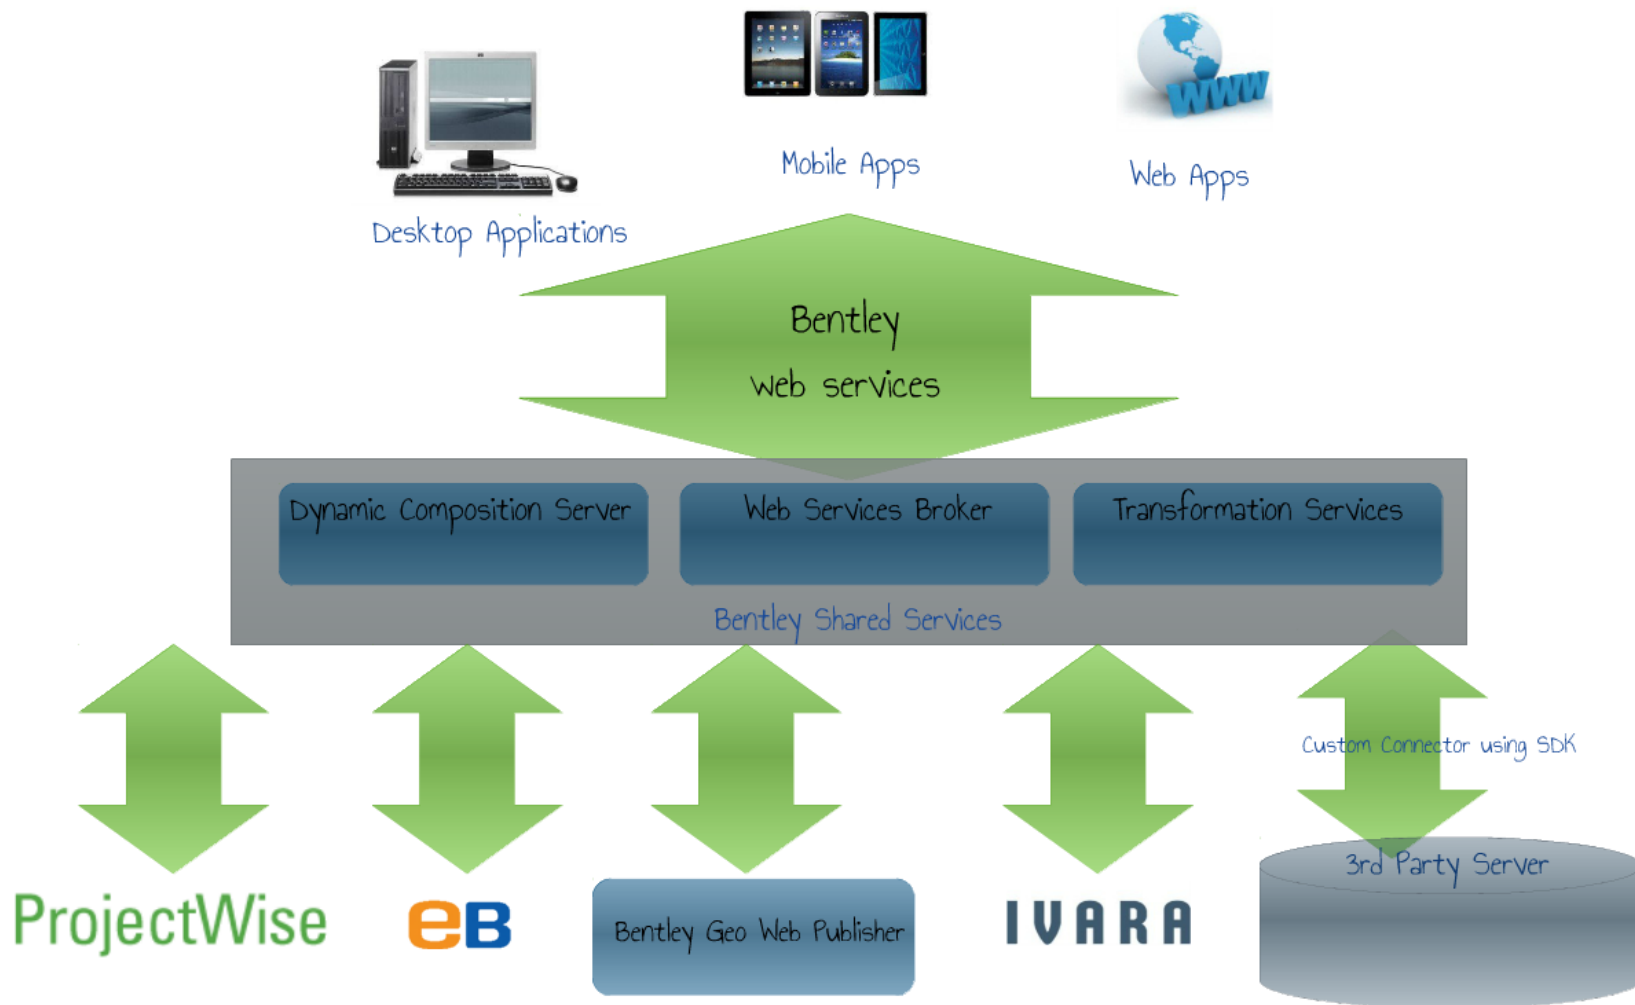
Mobile Apps

Web Apps

Desktop Applications

WWW

Bentley
web services

Dynamic Composition Server

Web Services Broker

Transformation Services

Bentley Shared Services

Custom Connector using SDK

3rd Party Server

ProjectWise

eB

Bentley Geo Web Publisher

IVARA